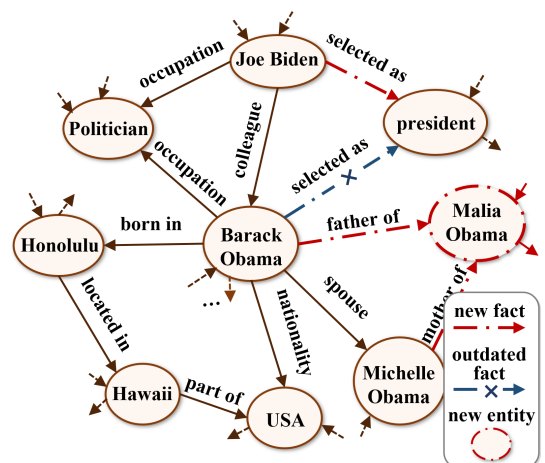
Joe Biden

occupation

selected as

Politician

colleague

president

occupation

selected as

Honolulu

born in

Barack Obama

father of

Malia Obama

...

located in

nationality

spouse

mother of

new fact

outdated fact

Hawaii

part of

USA

Michelle Obama

new entity